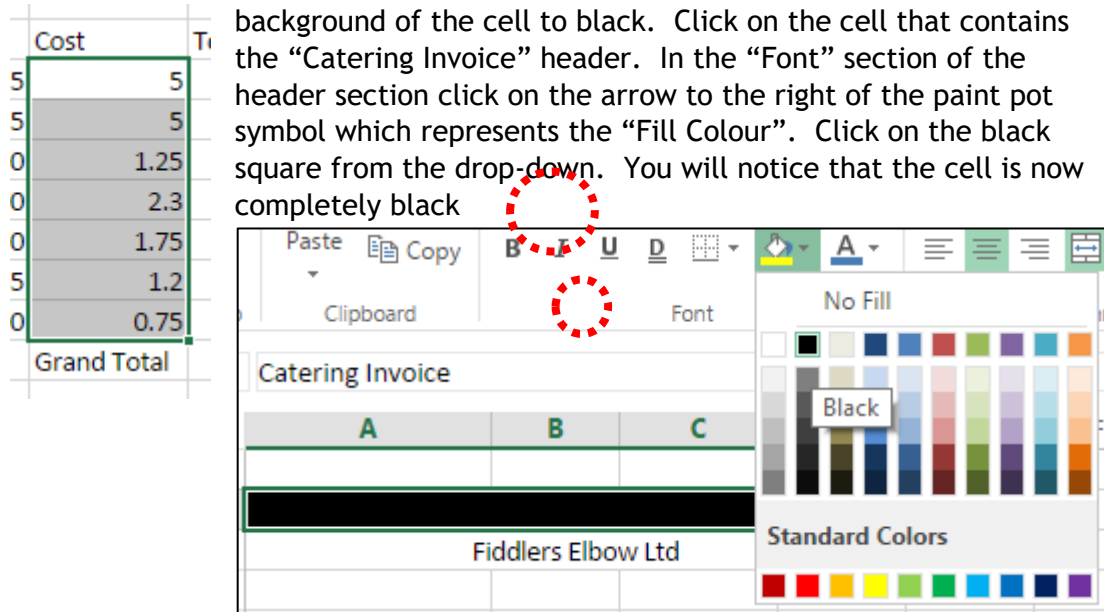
| | Cost | T |
|---|---|---|
| 5 | 5 | |
| 5 | 5 | |
| 0 | 1.25 | |
| 0 | 2.3 | |
| 0 | 1.75 | |
| 5 | 1.2 | |
| 0 | 0.75 | |
| | Grand Total | |

background of the cell to black. Click on the cell that contains the "Catering Invoice" header. In the "Font" section of the header section click on the arrow to the right of the paint pot symbol which represents the "Fill Colour". Click on the black square from the drop-down. You will notice that the cell is now completely black

Paste
Copy
B I U D
A
Clipboard
Font
No Fill
Black
Catering Invoice
A B C
Fiddlers Elbow Ltd
Standard Colors